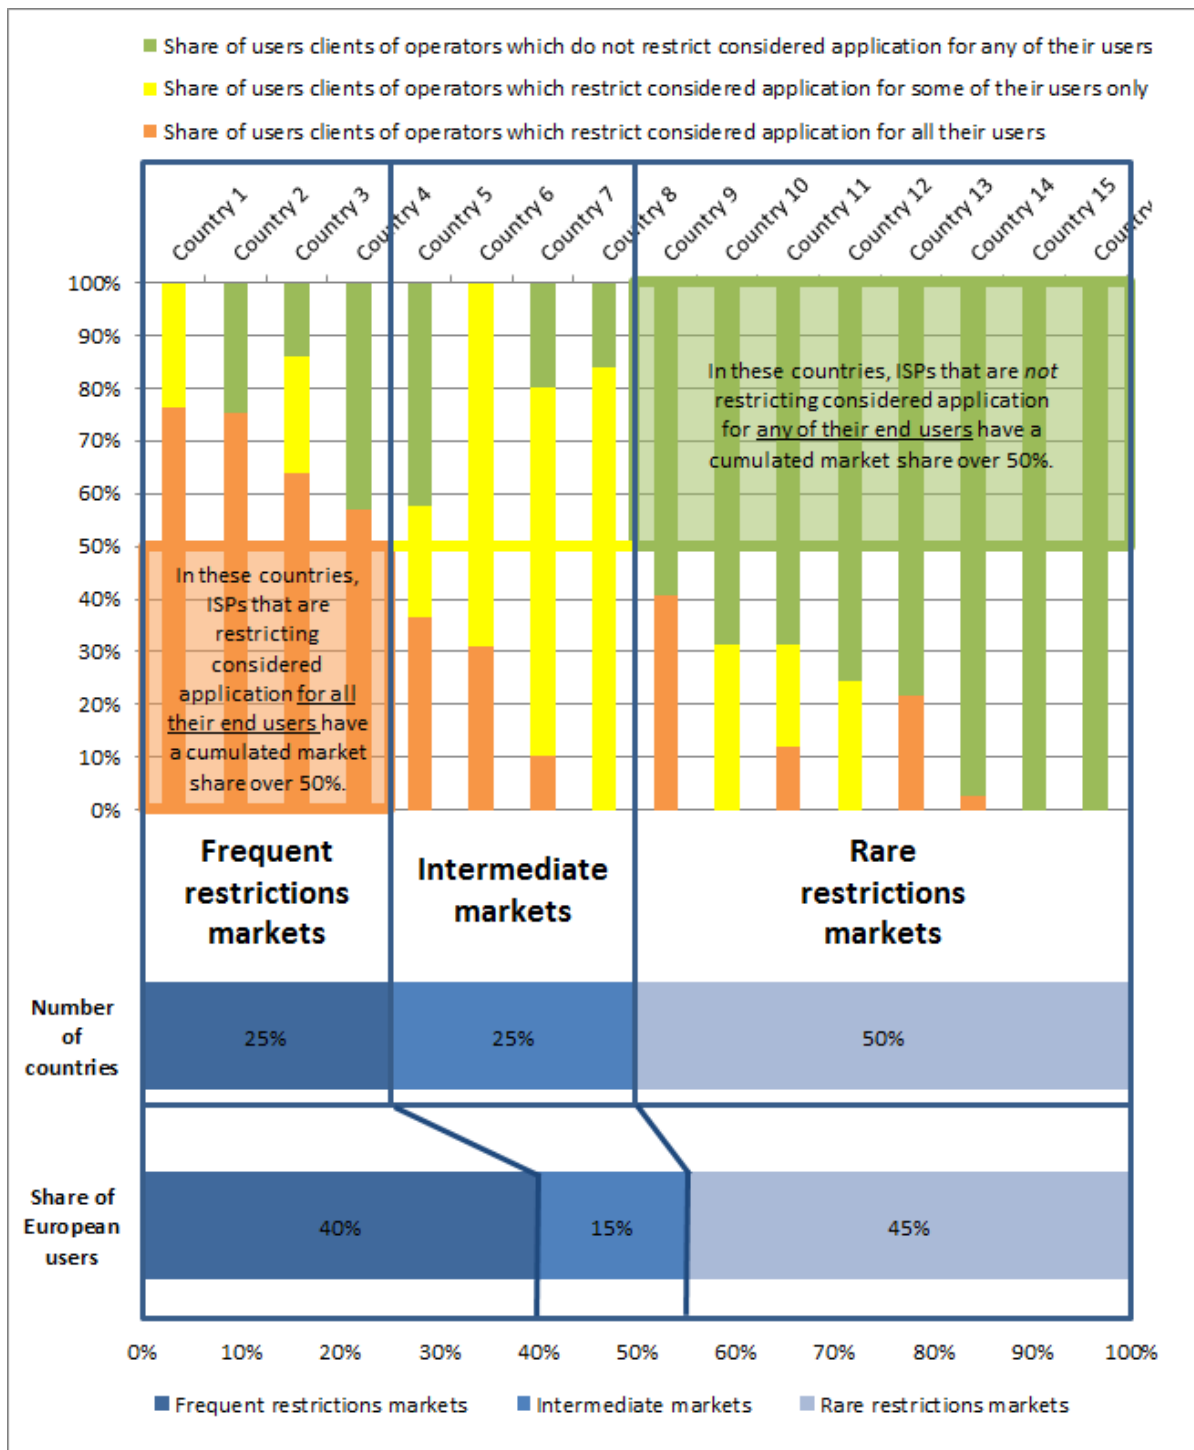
Share of users clients of operators which do not restrict considered application for any of their users

Share of users clients of operators which restrict considered application for some of their users only

Share of users clients of operators which restrict considered application for all their users

Country 1 Country 2 Country 3 Country 4 Country 5 Country 6 Country 7 Country 8 Country 9 Country 10 Country 11 Country 12 Country 13 Country 14 Country 15 Countr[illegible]

100% 90% 80% 70% 60% 50% 40% 30% 20% 10% 0%

In these countries, ISPs that are not restricting considered application for any of their end users have a cumulated market share over 50%.

In these countries, ISPs that are restricting considered application for all their end users have a cumulated market share over 50%.

Frequent restrictions markets

Intermediate markets

Rare restrictions markets

Number of countries

25%

25%

50%

Share of European users

40%

15%

45%

0% 10% 20% 30% 40% 50% 60% 70% 80% 90% 100%

Frequent restrictions markets Intermediate markets Rare restrictions markets